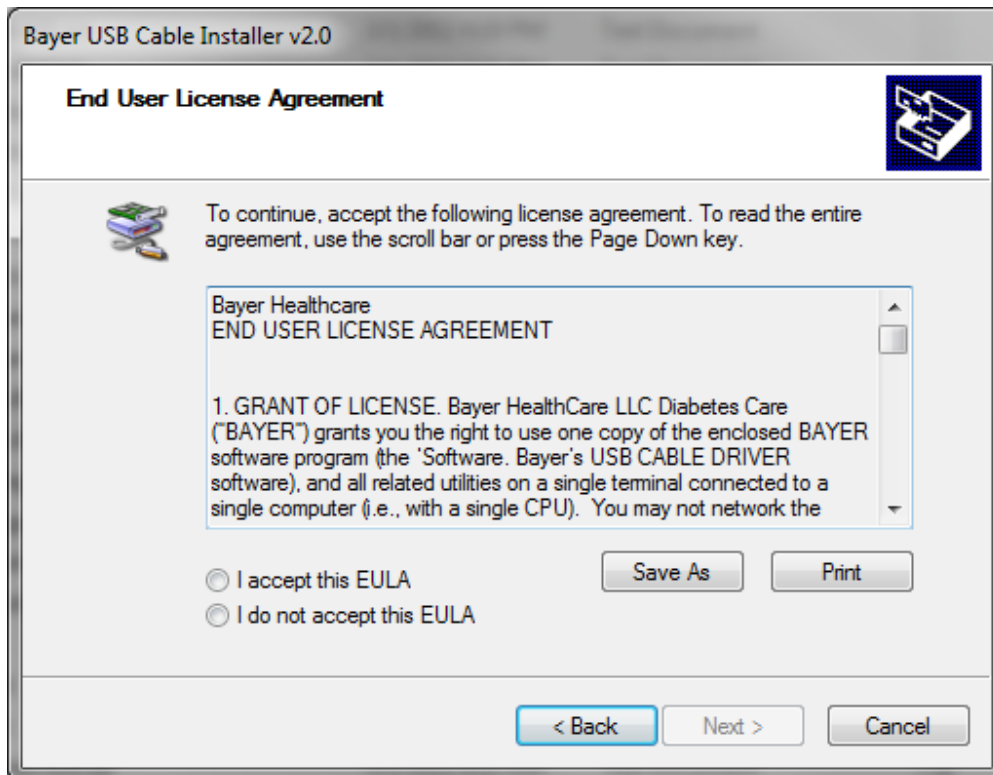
Bayer USB Cable Installer v2.0

End User License Agreement

To continue, accept the following license agreement. To read the entire agreement, use the scroll bar or press the Page Down key.

Bayer Healthcare
END USER LICENSE AGREEMENT

1. GRANT OF LICENSE. Bayer HealthCare LLC Diabetes Care ("BAYER") grants you the right to use one copy of the enclosed BAYER software program (the 'Software. Bayer's USB CABLE DRIVER software), and all related utilities on a single terminal connected to a single computer (i.e., with a single CPU). You may not network the

I accept this EULA
I do not accept this EULA

Save As
Print

< Back
Next >
Cancel